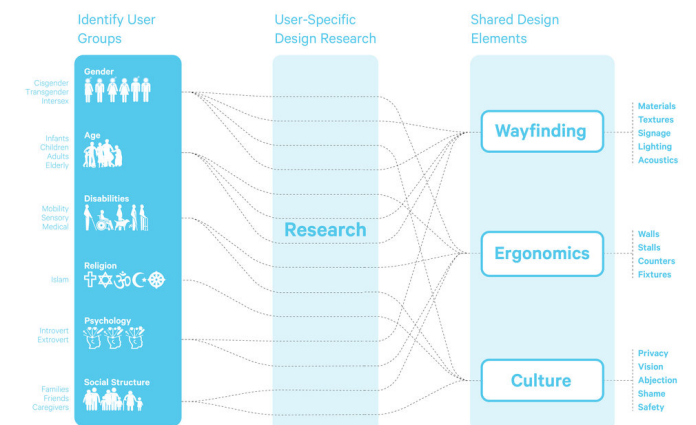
Identify User Groups

User-Specific Design Research

Shared Design Elements

Cisgender
Transgender
Intersex

Gender

Infants
Children
Adults
Elderly

Age

Mobility
Sensory
Medical

Disabilities

Islam

Religion

Introvert
Extrovert

Psychology

Families
Friends
Caregivers

Social Structure

Research

Wayfinding

Materials
Textures
Signage
Lighting
Acoustics

Ergonomics

Walls
Stalls
Counters
Fixtures

Culture

Privacy
Vision
Abjection
Shame
Safety